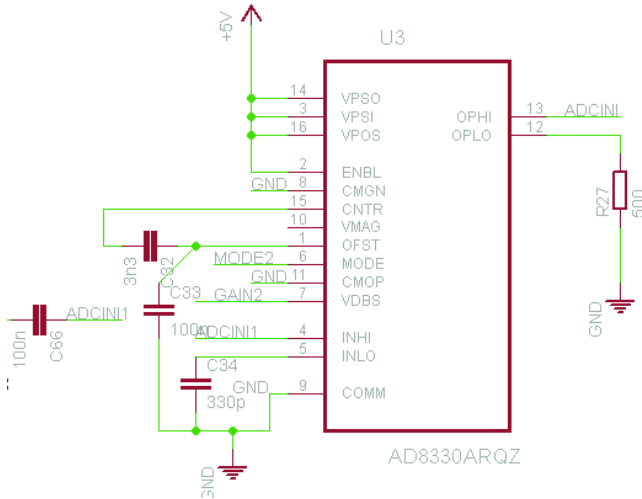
+5V

U3

14 VPSO
3 VPSI
16 VPOS
2 ENBL
GND 8 CMGN
15 CNTR
10 VMAG
1 OFST
MODE2 6 MODE
GND 11 CMOP
GAIN2 7 VDBS
ADCINI1 4 INHI
5 INLO
GND 9 COMM

OPHI 13 ADCINI
OPLO 12

R27
500

GND

3n3
C32
C33
100n
C34
330p

ADCINI1
100n
C66

GND

AD8330ARQZ